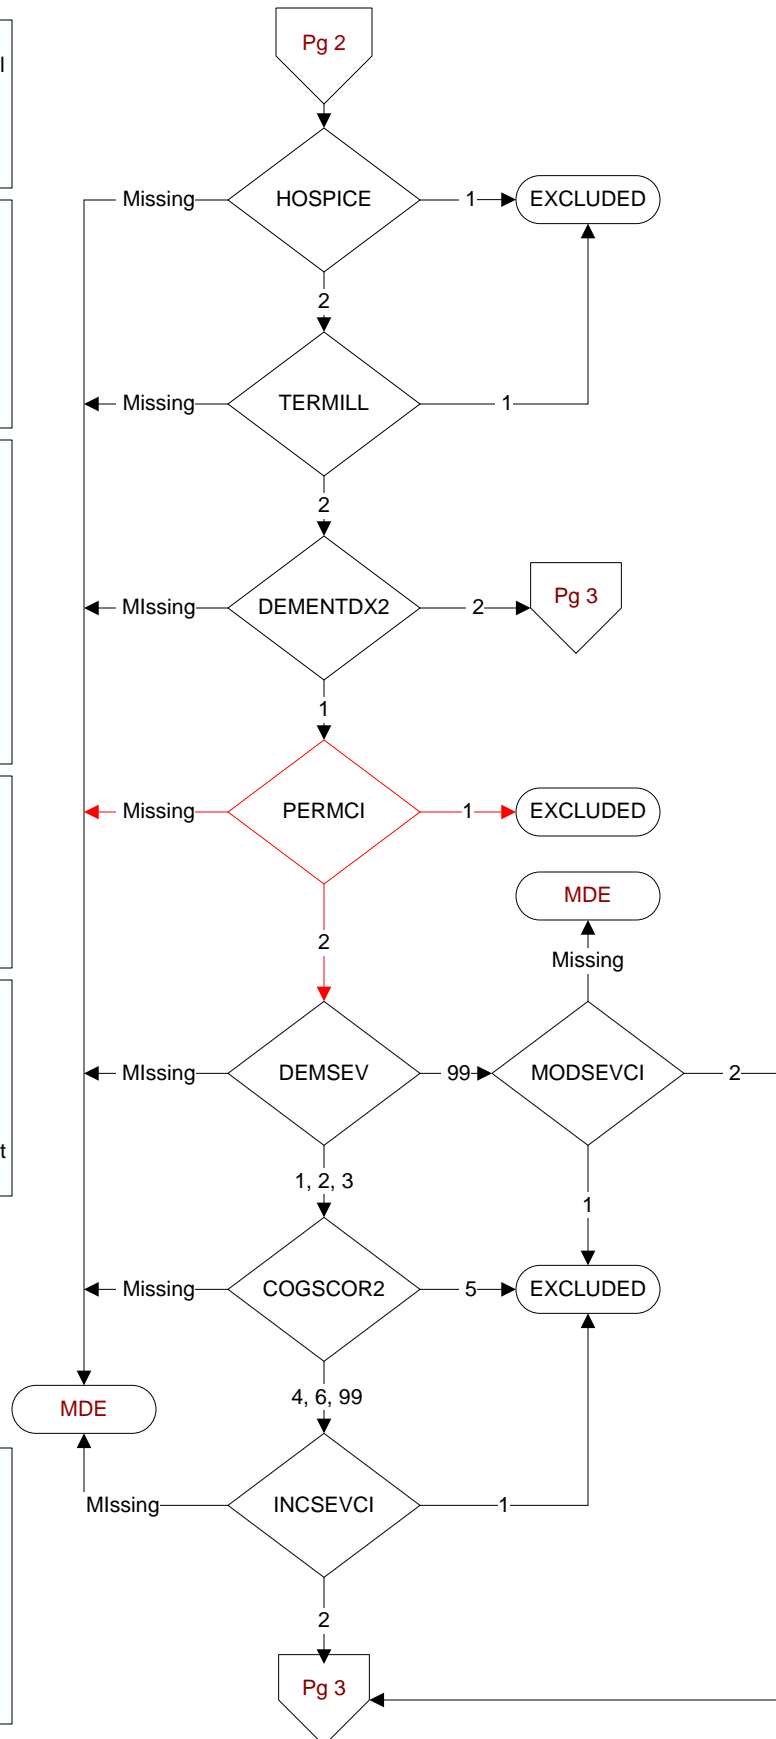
l

t

Pg 2

HOSPICE

Missing

1

EXCLUDED

2

TERMILL

Missing

1

2

DEMENTDX2

MIssing

2

Pg 3

1

PERMCI

Missing

1

EXCLUDED

2

MDE

Missing

DEMSEV

MIssing

99

MODSEVCI

2

1, 2, 3

1

COGSCOR2

Missing

5

EXCLUDED

4, 6, 99

MDE

INCSEVCI

MIssing

1

2

Pg 3